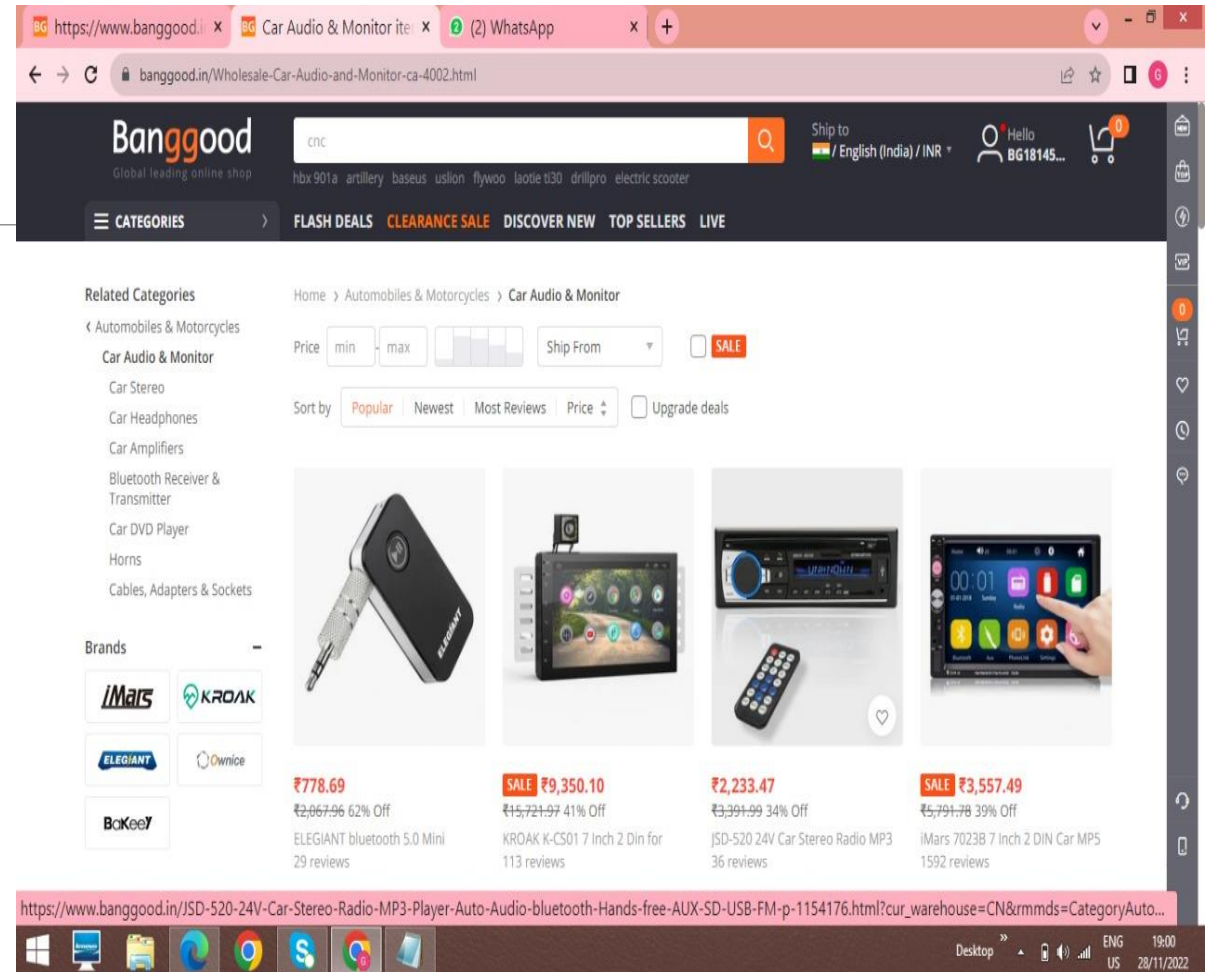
https://www.banggood.in × Car Audio & Monitor ite × (2) WhatsApp × +

banggood.in/Wholesale-Car-Audio-and-Monitor-ca-4002.html

Banggood
Global leading online shop

cnc

hbx 901a artillery baseus uslion flywoo laotie ti30 drillpro electric scooter

Ship to
/ English (India) / INR

Hello
BG18145...

0

CATEGORIES

FLASH DEALS CLEARANCE SALE DISCOVER NEW TOP SELLERS LIVE

Related Categories
‹ Automobiles & Motorcycles
Car Audio & Monitor
Car Stereo
Car Headphones
Car Amplifiers
Bluetooth Receiver & Transmitter
Car DVD Player
Horns
Cables, Adapters & Sockets

Brands
iMars
KROAK
ELEGIANT
Ownice
BoKeey

Home › Automobiles & Motorcycles › Car Audio & Monitor

Price min - max Ship From SALE

Sort by Popular Newest Most Reviews Price Upgrade deals

₹778.69
~~₹2,067.96~~ 62% Off
ELEGIANT bluetooth 5.0 Mini
29 reviews

SALE ₹9,350.10
~~₹15,721.97~~ 41% Off
KROAK K-CS01 7 Inch 2 Din for
113 reviews

₹2,233.47
~~₹3,391.99~~ 34% Off
JSD-520 24V Car Stereo Radio MP3
36 reviews

SALE ₹3,557.49
~~₹5,791.78~~ 39% Off
iMars 7023B 7 Inch 2 DIN Car MP5
1592 reviews

https://www.banggood.in/JSD-520-24V-Car-Stereo-Radio-MP3-Player-Auto-Audio-bluetooth-Hands-free-AUX-SD-USB-FM-p-1154176.html?cur_warehouse=CN&rmmds=CategoryAuto...

Desktop ENG US 19:00 28/11/2022